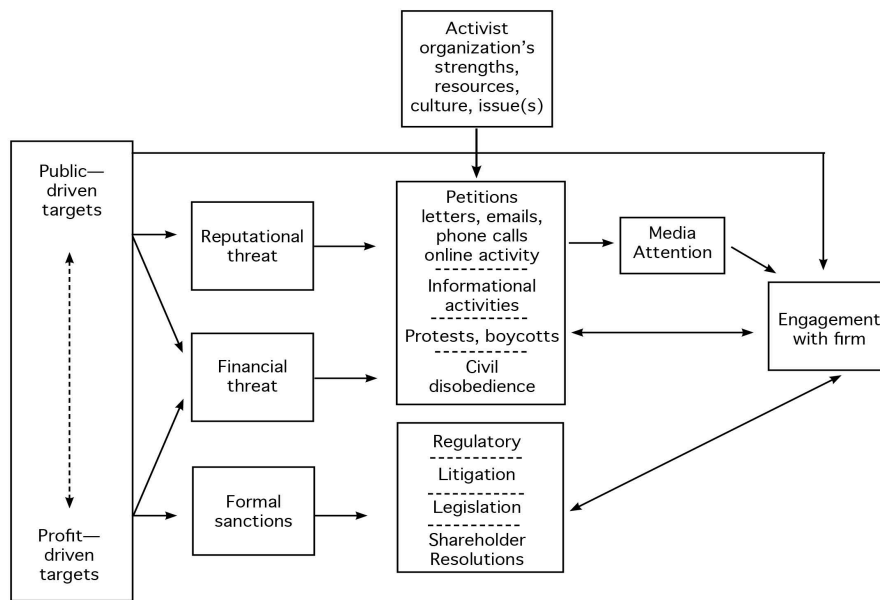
Activist organization's strengths, resources, culture, issue(s)

Public—driven targets

Profit—driven targets

Reputational threat

Financial threat

Formal sanctions

Petitions letters, emails, phone calls online activity

Informational activities

Protests, boycotts

Civil disobedience

Regulatory

Litigation

Legislation

Shareholder Resolutions

Media Attention

Engagement with firm